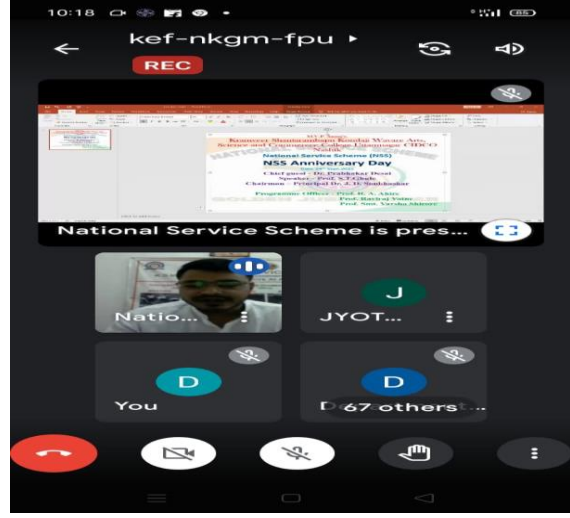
10:18

kef-nkgm-fpu ▸

REC

W.E.T.'s
Karmaveer Shantaramboapu Kondaji Wavare Arts, Science and Commerce College, Uttamnagar, CIDCO, Nashik

National Service Scheme (NSS)
NSS Anniversary Day

Chief guest - Dr. Prabhakar Desai
Speaker - Prof. S.T. Ghule
Chairman - Principal Dr. A. H. Shaikhkumar

Programme Officer - Prof. R. S. Akare
Prof. Raviraj Vatre
Prof. Smt. Varsha Mahure

National Service Scheme is pres...

Natio...

J
JYOT...

D
You

D
67 others